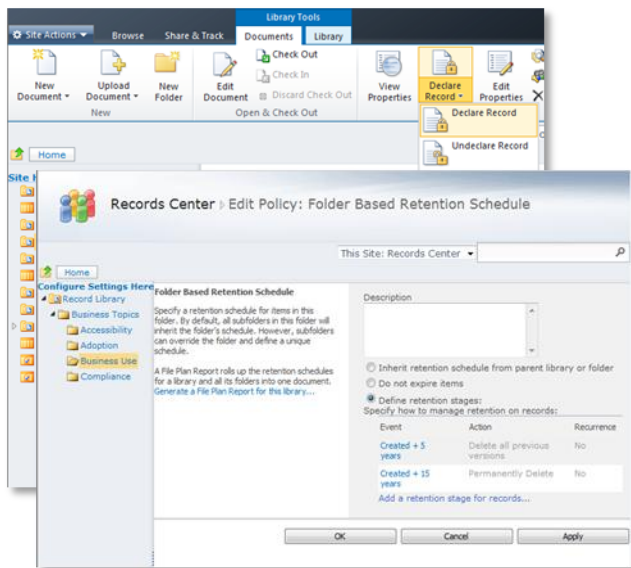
Site Actions | Browse | Share & Track | Library Tools | Documents | Library

New Document | Upload Document | New Folder | New

Edit Document | Check Out | Check In | Discard Check Out | Open & Check Out

View Properties | Declare Record | Edit Properties

Declare Record

Undeclare Record

Home

Site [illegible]

Records Center ▸ Edit Policy: Folder Based Retention Schedule

This Site: Records Center

Home

Configure Settings Here

Record Library

Business Topics

Accessibility

Adoption

Business Use

Compliance

Folder Based Retention Schedule

Specify a retention schedule for items in this folder. By default, all subfolders in this folder will inherit the folder's schedule. However, subfolders can override the folder and define a unique schedule.

A File Plan Report rolls up the retention schedules for a library and all its folders into one document. Generate a File Plan Report for this library...

Description

Inherit retention schedule from parent library or folder

Do not expire items

Define retention stages:

Specify how to manage retention on records:

| Event | Action | Recurrence |
|---|---|---|
| Created + 5 years | Delete all previous versions | No |
| Created + 15 years | Permanently Delete | No |

Add a retention stage for records...

OK | Cancel | Apply